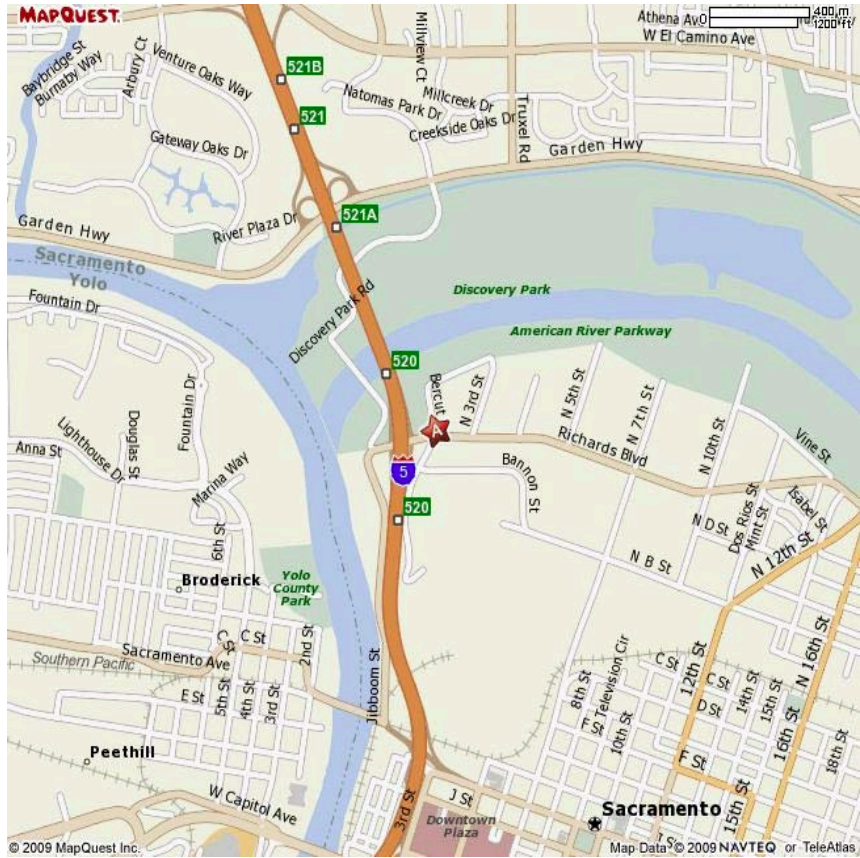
MAPQUEST.

400 m
1200 ft

Athena Av
W El Camino Ave
Baybridge St
Burnaby Way
Arbury Ct
Venture Oaks Way
521B
521
Natomas Park Dr
Millview Ct
Millcreek Dr
Creekside Oaks Dr
Truxel Rd
Gateway Oaks Dr
Garden Hwy
Garden Hwy
River Plaza Dr
521A
Sacramento
Yolo
Fountain Dr
Discovery Park
Discovery Park Rd
American River Parkway
520
Bercut Dr
N 3rd St
N 5th St
N 7th St
N 10th St
Vine St
Richards Blvd
Lighthouse Dr
Douglas St
Fountain Dr
Anna St
Marina Way
5
Bannon St
520
N D St
Dos Rios St
Mint St
Isabel St
6th St
N B St
N 12th St
Broderick
Yolo County Park
N 16th St
C St
2nd St
Jibboom St
Sacramento Ave
Southern Pacific
E St
5th St
4th St
3rd St
8th St
F St
Television Cir
10th St
C St
12th St
C St
D St
14th St
15th St
16th St
Peethill
W Capitol Ave
3rd St
J St
Downtown Plaza
Sacramento
F St
15th St
18th St
© 2009 MapQuest Inc.
Map Data © 2009 NAVTEQ or TeleAtlas